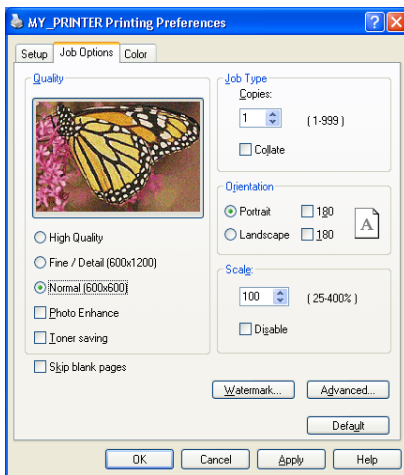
MY_PRINTER Printing Preferences

?

X

Setup

Job Options

Color

Quality

High Quality

Fine / Detail (600x1200)

Normal (600x600)

Photo Enhance

Toner saving

Skip blank pages

Job Type

Copies:

1

(1-999)

Collate

Orientation

Portrait

180

Landscape

180

A

Scale

100

(25-400%)

Disable

Watermark...

Advanced...

Default

OK

Cancel

Apply

Help